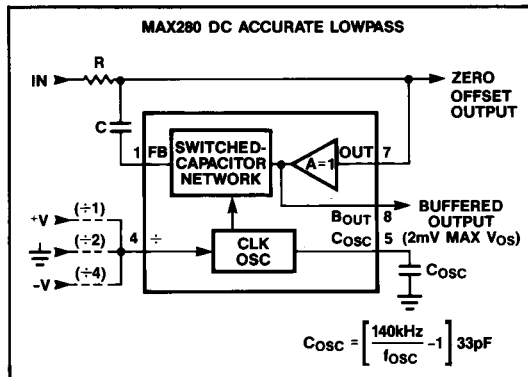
MAX280 DC ACCURATE LOWPASS

IN

R

ZERO OFFSET OUTPUT

C

1 FB

SWITCHED-CAPACITOR NETWORK

A=1

OUT 7

BUFFERED OUTPUT (2mV MAX $V_{OS}$)

$B_{OUT}$ 8

+V (÷1)

(÷2)

-V (÷4)

4 ÷

CLK OSC

$C_{OSC}$ 5

$C_{OSC}$

$C_{OSC} = \left[\frac{140kHz}{f_{OSC}} - 1\right] 33pF$